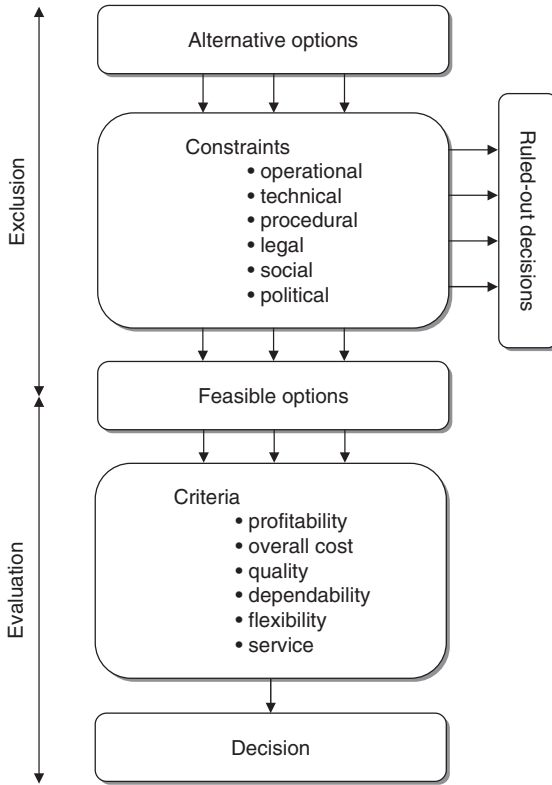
Exclusion

Alternative options

Constraints
• operational
• technical
• procedural
• legal
• social
• political

Ruled-out decisions

Feasible options

Evaluation

Criteria
• profitability
• overall cost
• quality
• dependability
• flexibility
• service

Decision